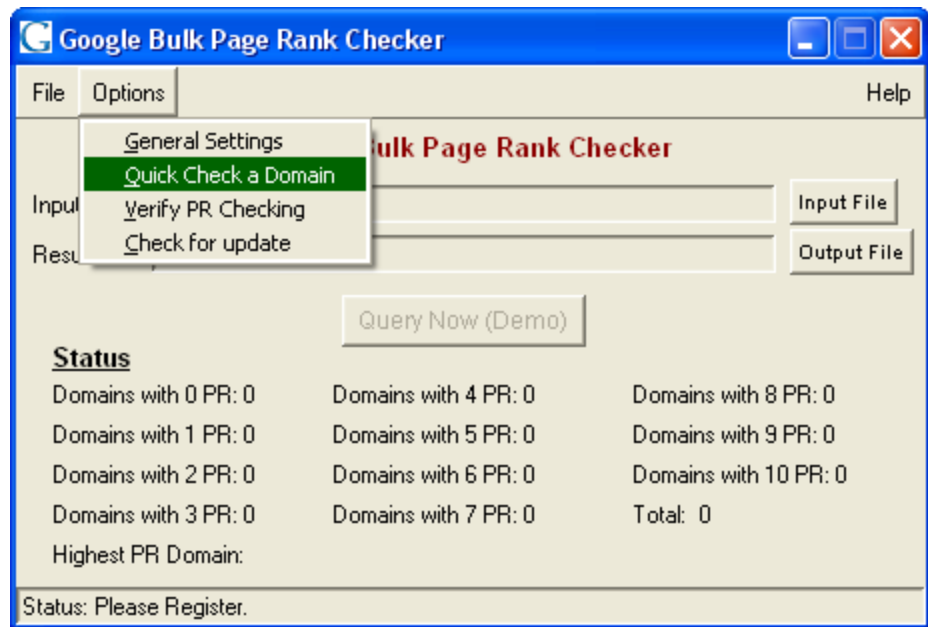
Google Bulk Page Rank Checker

File Options Help

General Settings
Quick Check a Domain
Verify PR Checking
Check for update

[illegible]ulk Page Rank Checker

Inpu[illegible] Input File

Resu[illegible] Output File

Query Now (Demo)

Status

Domains with 0 PR: 0
Domains with 1 PR: 0
Domains with 2 PR: 0
Domains with 3 PR: 0
Highest PR Domain:

Domains with 4 PR: 0
Domains with 5 PR: 0
Domains with 6 PR: 0
Domains with 7 PR: 0

Domains with 8 PR: 0
Domains with 9 PR: 0
Domains with 10 PR: 0
Total: 0

Status: Please Register.